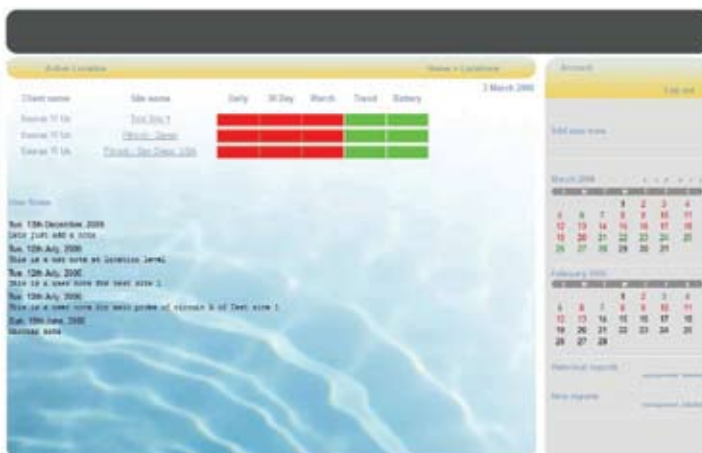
Active Location

Home » Locations

2 March 2006

| Client name | Site name | Daily | 30 Day | Month | Trend | Battery |
|---|---|---|---|---|---|---|
| Sensei IT Uk | Test Site 1 | | | | | |
| Sensei IT Uk | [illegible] | | | | | |
| Sensei IT Uk | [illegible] | | | | | |

User Notes

Tue 13th December, 2005
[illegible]

Tue 12th July, 2005
This is a user note at location level

Tue 12th July, 2005
This is a user note for test site 1

Tue 12th July, 2005
This is a user note for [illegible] of circuit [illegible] of Test site 1

Sat 18th June, 2005
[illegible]

Account

Log out

Add user note

March 2006

| | | 1 | 2 | 3 | 4 |
|---|---|---|---|---|---|
| 5 | 6 | 7 | 8 | 9 | 10 | 11 |
| 12 | 13 | 14 | 15 | 16 | 17 | 18 |
| 19 | 20 | 21 | 22 | 23 | 24 | 25 |
| 26 | 27 | 28 | 29 | 30 | 31 | |

February 2006

| | | 1 | 2 | 3 | 4 |
|---|---|---|---|---|---|
| 5 | 6 | 7 | 8 | 9 | 10 | 11 |
| 12 | 13 | 14 | 15 | 16 | 17 | 18 |
| 19 | 20 | 21 | 22 | 23 | 24 | 25 |
| 26 | 27 | 28 | | | | |

Historical reports

New reports